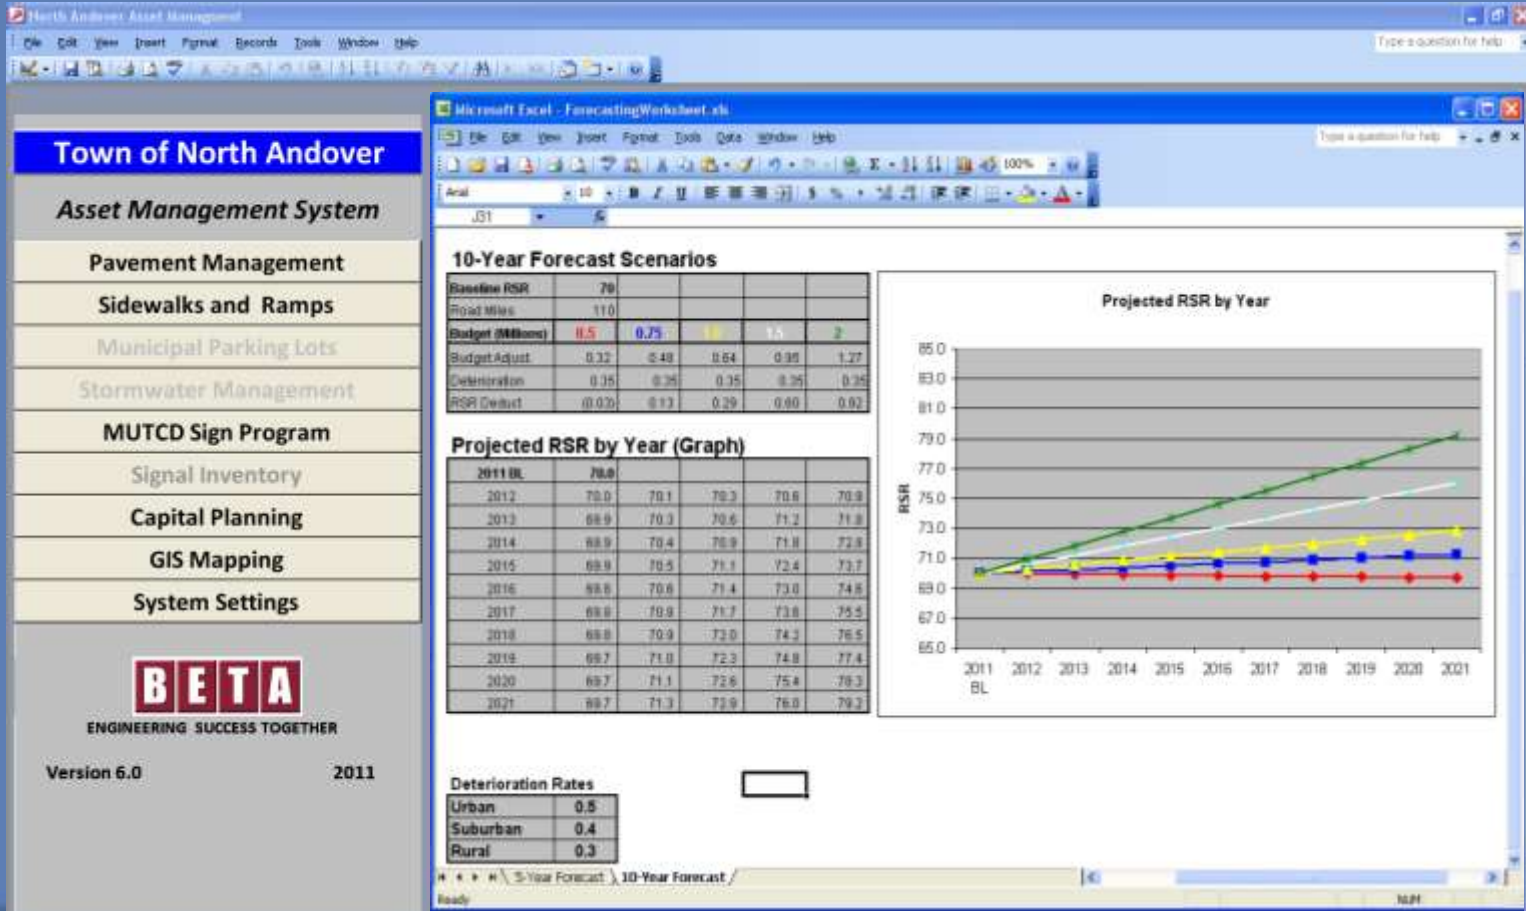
North Andover Asset Management

File Edit View Insert Format Records Tools Window Help

Type a question for help

Town of North Andover

Asset Management System

Pavement Management

Sidewalks and Ramps

Municipal Parking Lots

Stormwater Management

MUTCD Sign Program

Signal Inventory

Capital Planning

GIS Mapping

System Settings

BETA

ENGINEERING SUCCESS TOGETHER

Version 6.0 2011

Microsoft Excel - ForecastingWorksheet.xls

File Edit View Insert Format Tools Data Window Help

Type a question for help

Arial 10 100%

J31

10-Year Forecast Scenarios

| Baseline RSR | 70 | | | | |
|---|---|---|---|---|---|
| Road Miles | 110 | | | | |
| Budget (Millions) | 0.5 | 0.75 | 1.0 | 1.5 | 2 |
| Budget Adjust | 0.32 | 0.48 | 0.64 | 0.95 | 1.27 |
| Deterioration | 0.35 | 0.35 | 0.35 | 0.35 | 0.35 |
| RSR Deduct | (0.03) | 0.13 | 0.29 | 0.60 | 0.92 |

Projected RSR by Year (Graph)

| 2011 BL | 70.0 | | | | |
|---|---|---|---|---|---|
| 2012 | 70.0 | 70.1 | 70.3 | 70.6 | 70.9 |
| 2013 | 69.9 | 70.3 | 70.6 | 71.2 | 71.8 |
| 2014 | 69.9 | 70.4 | 70.9 | 71.8 | 72.8 |
| 2015 | 69.9 | 70.5 | 71.1 | 72.4 | 73.7 |
| 2016 | 69.8 | 70.6 | 71.4 | 73.0 | 74.6 |
| 2017 | 69.8 | 70.8 | 71.7 | 73.6 | 75.5 |
| 2018 | 69.8 | 70.9 | 72.0 | 74.2 | 76.5 |
| 2019 | 69.7 | 71.0 | 72.3 | 74.8 | 77.4 |
| 2020 | 69.7 | 71.1 | 72.6 | 75.4 | 78.3 |
| 2021 | 69.7 | 71.3 | 72.9 | 76.0 | 79.2 |

Projected RSR by Year

RSR

85.0
83.0
81.0
79.0
77.0
75.0
73.0
71.0
69.0
67.0
65.0

2011 BL 2012 2013 2014 2015 2016 2017 2018 2019 2020 2021

Deterioration Rates

| Urban | 0.5 |
|---|---|
| Suburban | 0.4 |
| Rural | 0.3 |

5-Year Forecast 10-Year Forecast

Ready NUM